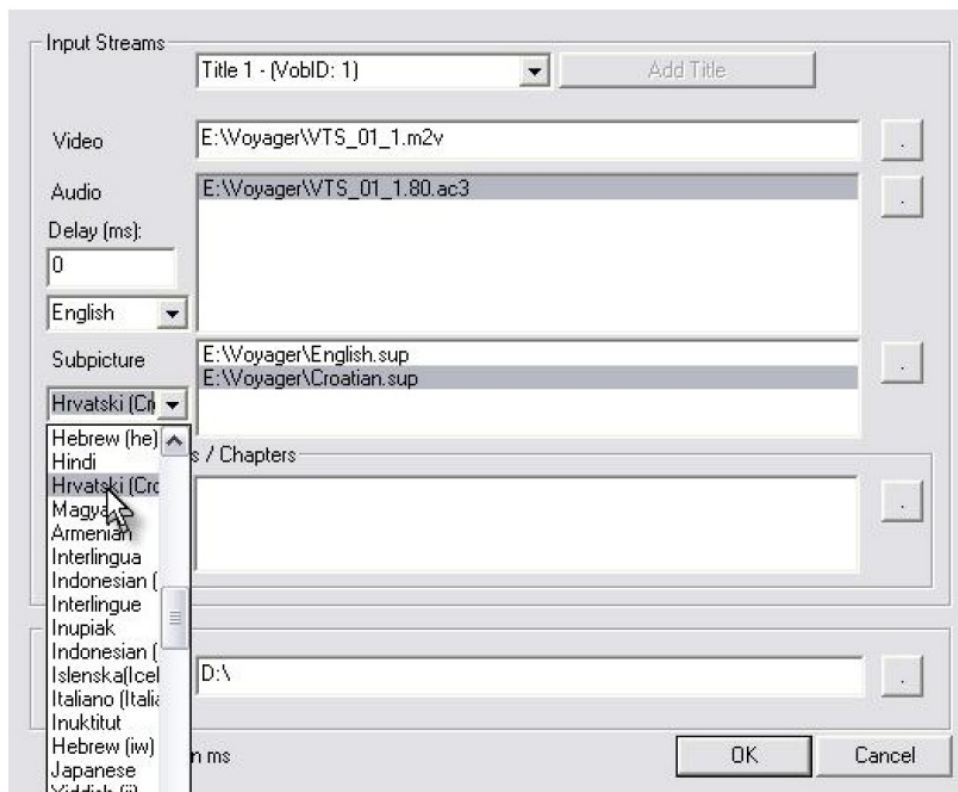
Input Streams

Title 1 - (VobID: 1)

Add Title

Video

E:\Voyager\VTS_01_1.m2v

.

Audio

E:\Voyager\VTS_01_1.80.ac3

.

Delay (ms):

0

English

Subpicture

E:\Voyager\English.sup
E:\Voyager\Croatian.sup

.

Hrvatski (Cr

Hebrew (he)
Hindi
Hrvatski (Cro
Magya
Armenian
Interlingua
Indonesian (
Interlingue
Inupiak
Indonesian (
Islenska(Icel
Italiano (Italia
Inuktitut
Hebrew (iw)
Japanese
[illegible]

s / Chapters

.

D:\

.

n ms

OK

Cancel